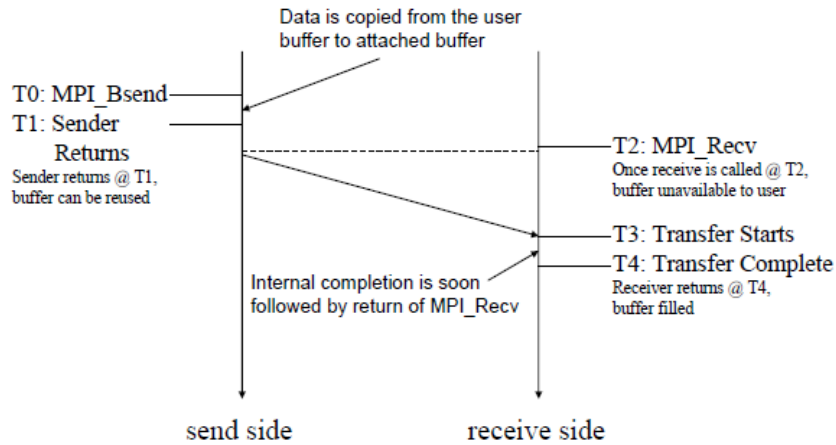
Data is copied from the user buffer to attached buffer

T0: MPI_Bsend

T1: Sender Returns

Sender returns @ T1, buffer can be reused

T2: MPI_Recv

Once receive is called @ T2, buffer unavailable to user

T3: Transfer Starts

Internal completion is soon followed by return of MPI_Recv

T4: Transfer Complete

Receiver returns @ T4, buffer filled

send side

receive side